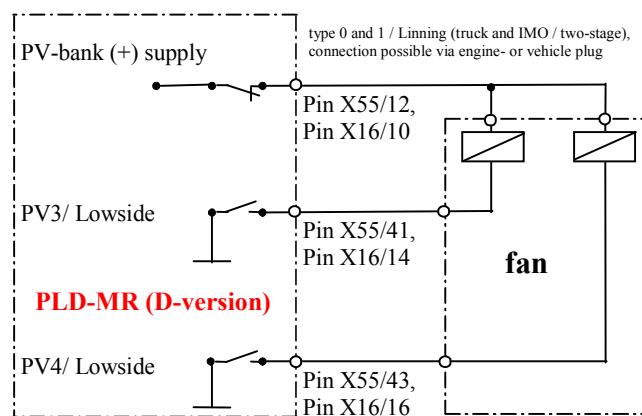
PV-bank (+) supply

type 0 and 1 / Linning (truck and IMO / two-stage), connection possible via engine- or vehicle plug

Pin X55/12, Pin X16/10

PV3/ Lowside

Pin X55/41, Pin X16/14

fan

PLD-MR (D-version)

PV4/ Lowside

Pin X55/43, Pin X16/16